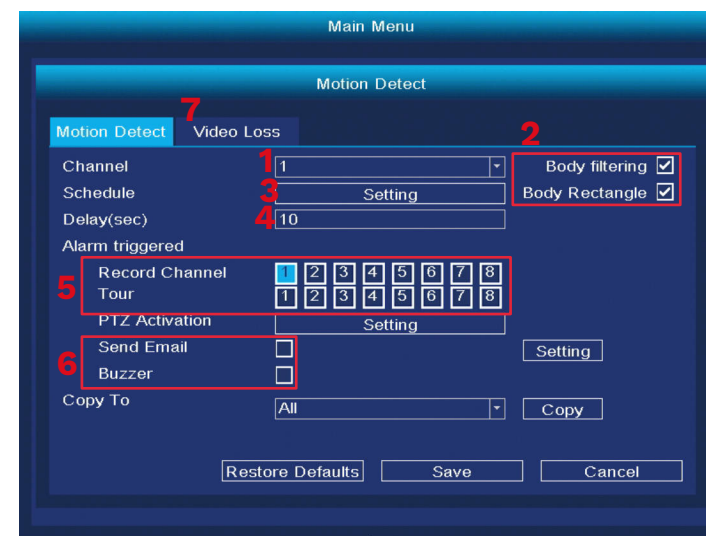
Main Menu

Motion Detect

7

Motion Detect Video Loss

2

Channel 1 1

Body filtering

Schedule 3 Setting

Body Rectangle

Delay(sec) 4 10

Alarm triggered

5 Record Channel 1 2 3 4 5 6 7 8

Tour 1 2 3 4 5 6 7 8

PTZ Activation Setting

6 Send Email Setting

Buzzer

Copy To All Copy

Restore Defaults Save Cancel